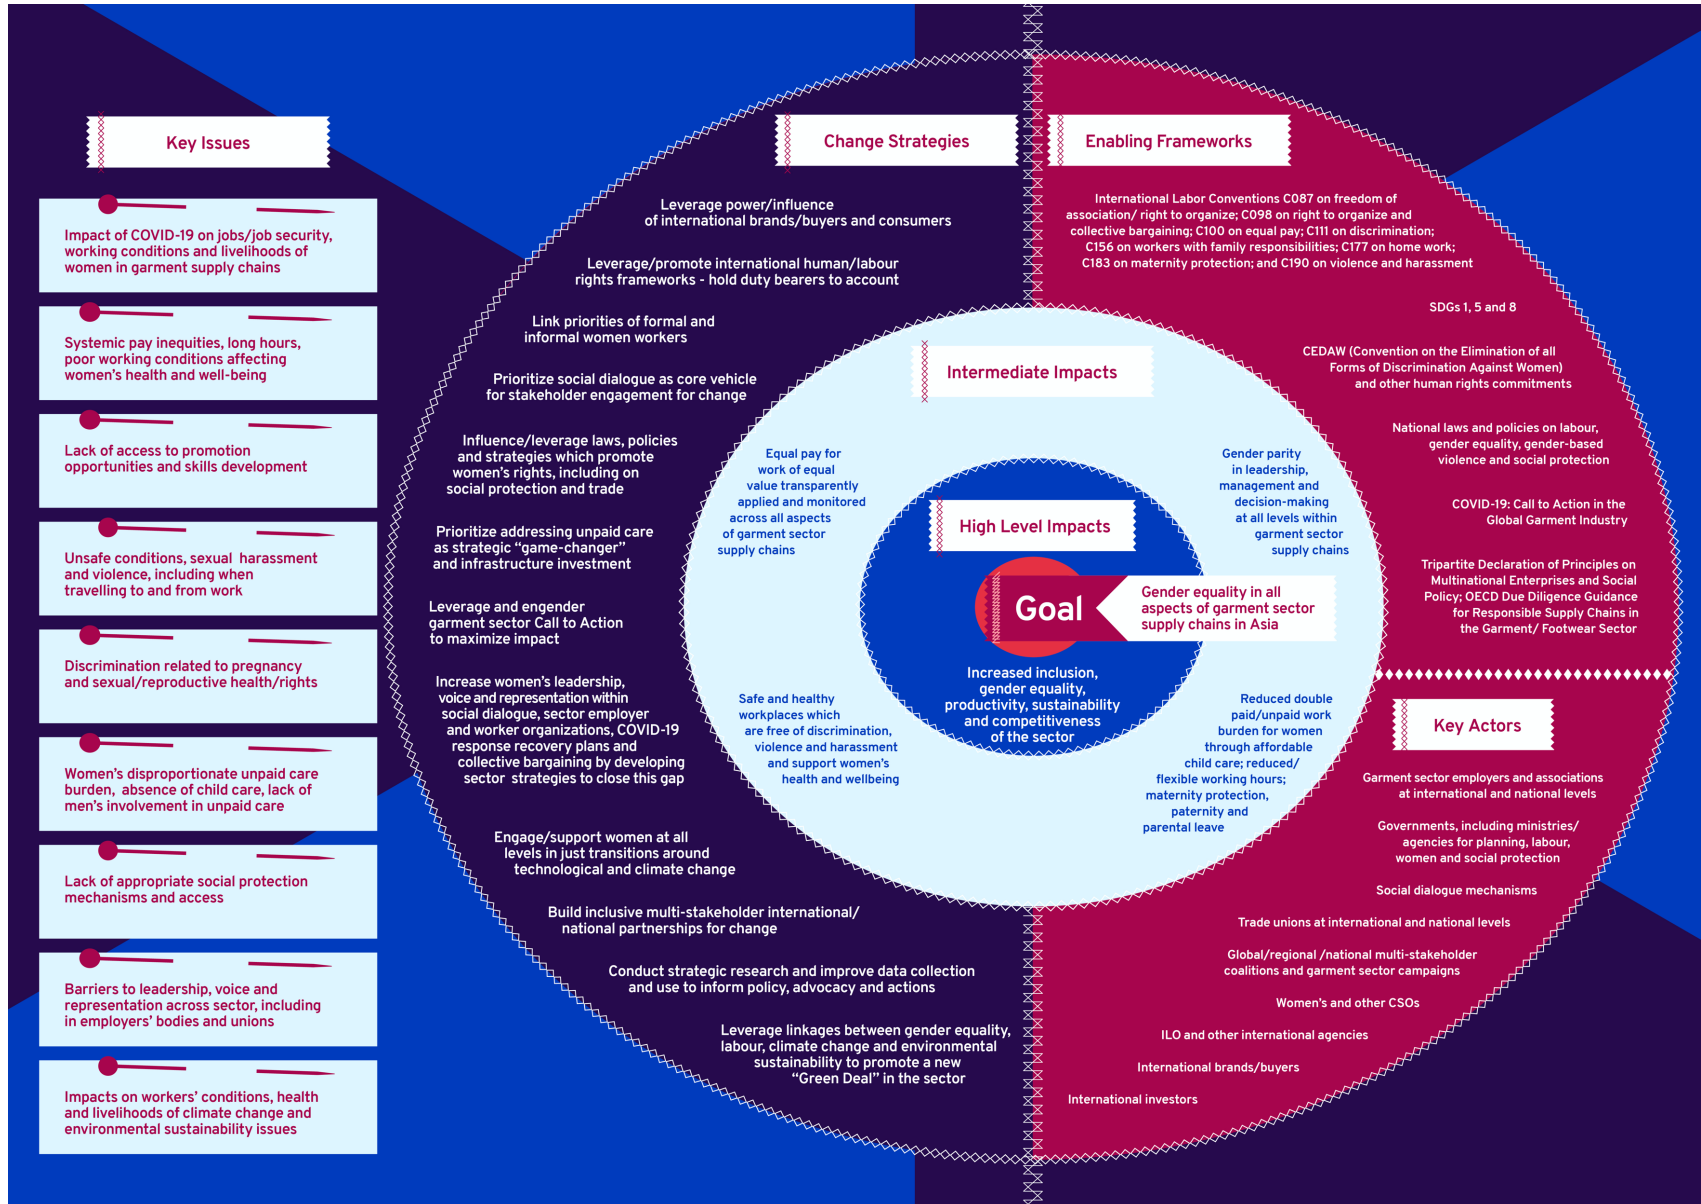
Key Issues

Impact of COVID-19 on jobs/job security, working conditions and livelihoods of women in garment supply chains

Systemic pay inequities, long hours, poor working conditions affecting women's health and well-being

Lack of access to promotion opportunities and skills development

Unsafe conditions, sexual harassment and violence, including when travelling to and from work

Discrimination related to pregnancy and sexual/reproductive health/rights

Women's disproportionate unpaid care burden, absence of child care, lack of men's involvement in unpaid care

Lack of appropriate social protection mechanisms and access

Barriers to leadership, voice and representation across sector, including in employers' bodies and unions

Impacts on workers' conditions, health and livelihoods of climate change and environmental sustainability issues

Change Strategies

Leverage power/influence of international brands/buyers and consumers

Leverage/promote international human/labour rights frameworks - hold duty bearers to account

Link priorities of formal and informal women workers

Prioritize social dialogue as core vehicle for stakeholder engagement for change

Influence/leverage laws, policies and strategies which promote women's rights, including on social protection and trade

Prioritize addressing unpaid care as strategic "game-changer" and infrastructure investment

Leverage and engender garment sector Call to Action to maximize impact

Increase women's leadership, voice and representation within social dialogue, sector employer and worker organizations, COVID-19 response recovery plans and collective bargaining by developing sector strategies to close this gap

Engage/support women at all levels in just transitions around technological and climate change

Build inclusive multi-stakeholder international/ national partnerships for change

Conduct strategic research and improve data collection and use to inform policy, advocacy and actions

Leverage linkages between gender equality, labour, climate change and environmental sustainability to promote a new "Green Deal" in the sector

Enabling Frameworks

International Labor Conventions C087 on freedom of association/ right to organize; C098 on right to organize and collective bargaining; C100 on equal pay; C111 on discrimination; C156 on workers with family responsibilities; C177 on home work; C183 on maternity protection; and C190 on violence and harassment

SDGs 1, 5 and 8

CEDAW (Convention on the Elimination of all Forms of Discrimination Against Women) and other human rights commitments

National laws and policies on labour, gender equality, gender-based violence and social protection

COVID-19: Call to Action in the Global Garment Industry

Tripartite Declaration of Principles on Multinational Enterprises and Social Policy; OECD Due Diligence Guidance for Responsible Supply Chains in the Garment/ Footwear Sector

Intermediate Impacts

Equal pay for work of equal value transparently applied and monitored across all aspects of garment sector supply chains

Gender parity in leadership, management and decision-making at all levels within garment sector supply chains

High Level Impacts

Goal

Gender equality in all aspects of garment sector supply chains in Asia

Increased inclusion, gender equality, productivity, sustainability and competitiveness of the sector

Safe and healthy workplaces which are free of discrimination, violence and harassment and support women's health and wellbeing

Reduced double paid/unpaid work burden for women through affordable child care; reduced/ flexible working hours; maternity protection, paternity and parental leave

Key Actors

Garment sector employers and associations at international and national levels

Governments, including ministries/ agencies for planning, labour, women and social protection

Social dialogue mechanisms

Trade unions at international and national levels

Global/regional /national multi-stakeholder coalitions and garment sector campaigns

Women's and other CSOs

ILO and other international agencies

International brands/buyers

International investors